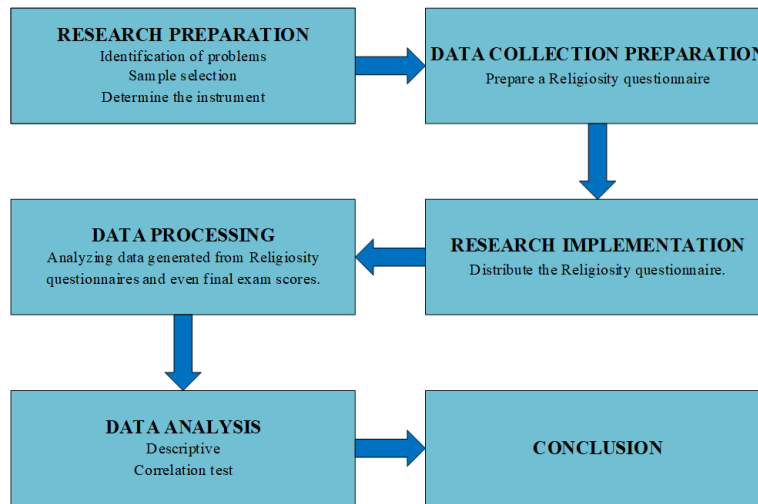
RESEARCH PREPARATION
Identification of problems
Sample selection
Determine the instrument

DATA COLLECTION PREPARATION
Prepare a Religiosity questionnaire

RESEARCH IMPLEMENTATION
Distribute the Religiosity questionnaire.

DATA PROCESSING
Analyzing data generated from Religiosity questionnaires and even final exam scores.

DATA ANALYSIS
Descriptive
Correlation test

CONCLUSION